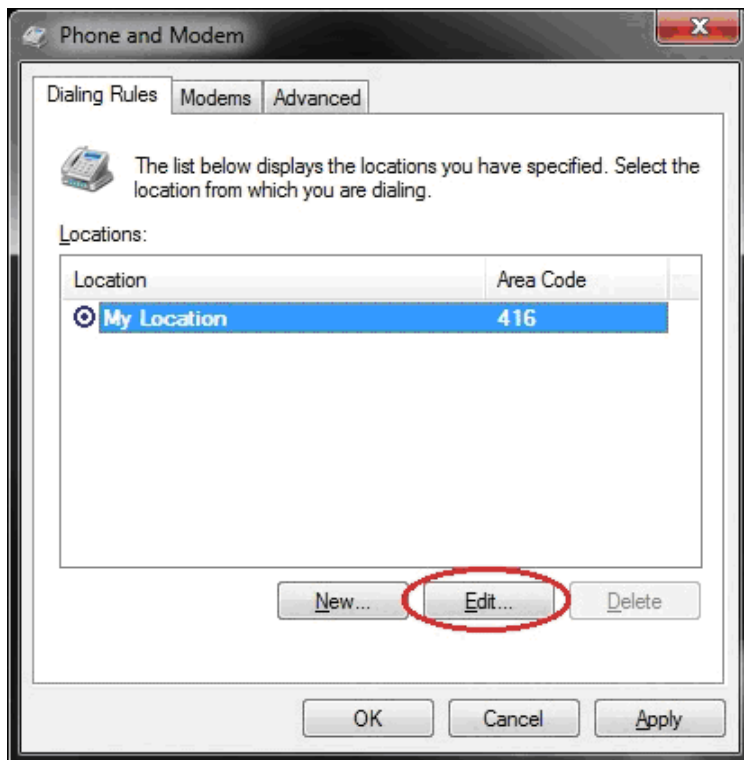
Phone and Modem

Dialing Rules | Modems | Advanced

The list below displays the locations you have specified. Select the location from which you are dialing.

Locations:

| Location | Area Code |
|---|---|
| My Location | 416 |

New...
Edit...
Delete

OK
Cancel
Apply